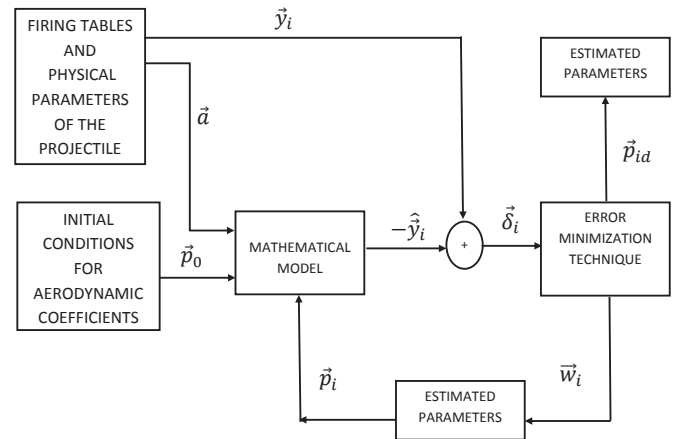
FIRING TABLES AND PHYSICAL PARAMETERS OF THE PROJECTILE

$\vec{y}_i$

ESTIMATED PARAMETERS

$\vec{a}$

$\vec{p}_{id}$

INITIAL CONDITIONS FOR AERODYNAMIC COEFFICIENTS

$\vec{p}_0$

MATHEMATICAL MODEL

$-\hat{\vec{y}}_i$

+

$\vec{\delta}_i$

ERROR MINIMIZATION TECHNIQUE

$\vec{p}_i$

ESTIMATED PARAMETERS

$\vec{w}_i$